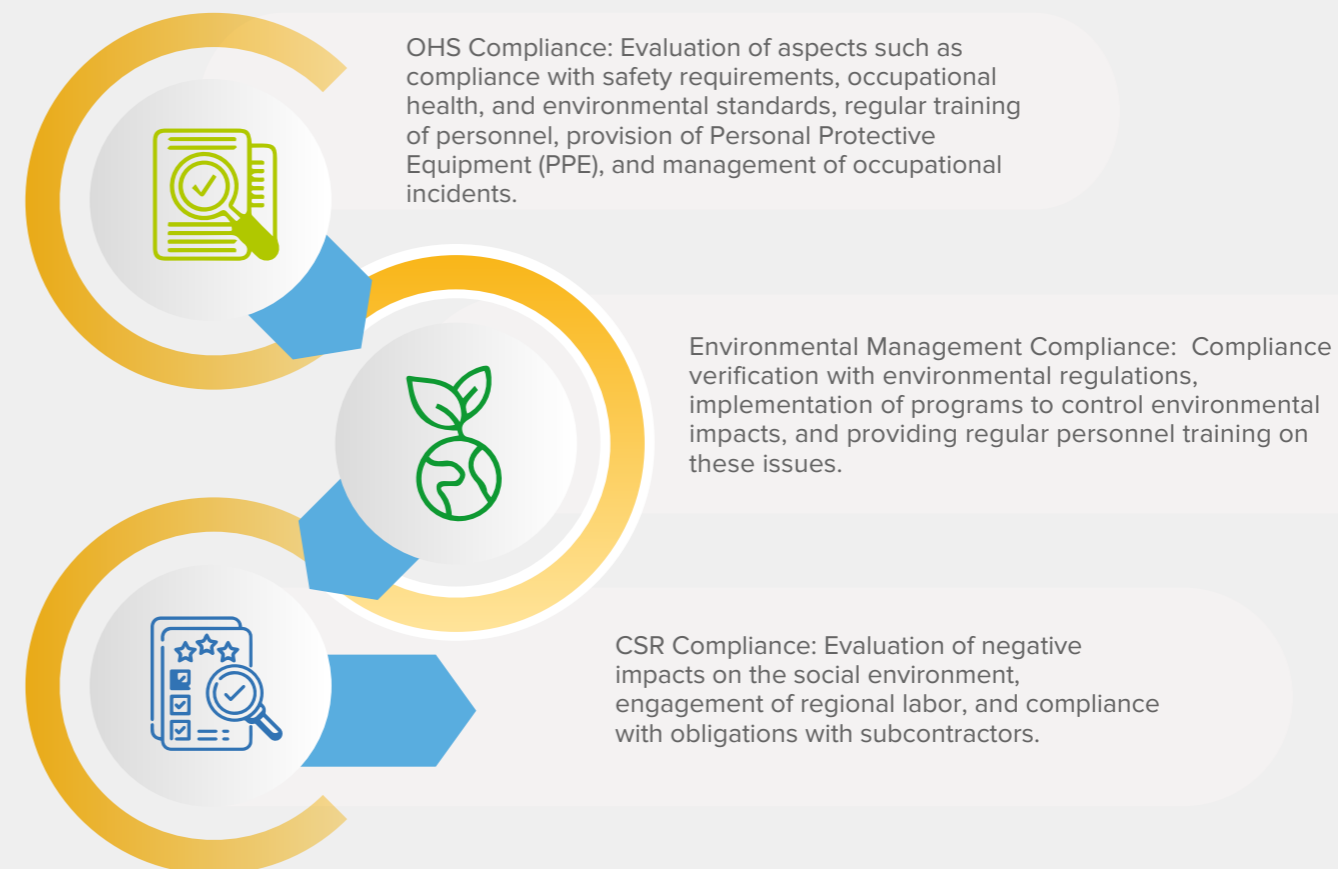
OHS Compliance: Evaluation of aspects such as compliance with safety requirements, occupational health, and environmental standards, regular training of personnel, provision of Personal Protective Equipment (PPE), and management of occupational incidents.

Environmental Management Compliance: Compliance verification with environmental regulations, implementation of programs to control environmental impacts, and providing regular personnel training on these issues.

CSR Compliance: Evaluation of negative impacts on the social environment, engagement of regional labor, and compliance with obligations with subcontractors.